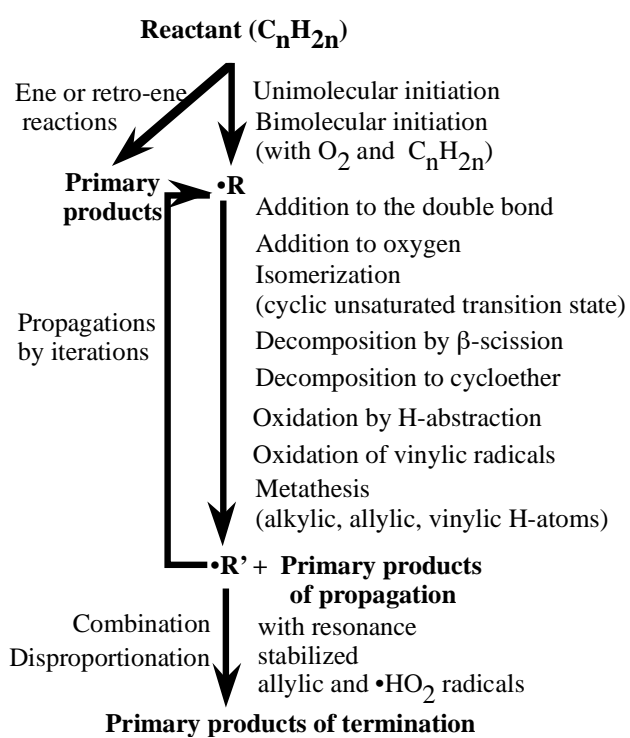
Reactant ($C_nH_{2n}$)

Ene or retro-ene reactions

Unimolecular initiation
Bimolecular initiation
(with $O_2$ and $C_nH_{2n}$)

Primary products

•R

Addition to the double bond
Addition to oxygen
Isomerization
(cyclic unsaturated transition state)
Decomposition by β-scission
Decomposition to cycloether
Oxidation by H-abstraction
Oxidation of vinylic radicals
Metathesis
(alkylic, allylic, vinylic H-atoms)

Propagations by iterations

•R' + Primary products of propagation

Combination
Disproportionation

with resonance stabilized allylic and •$HO_2$ radicals

Primary products of termination